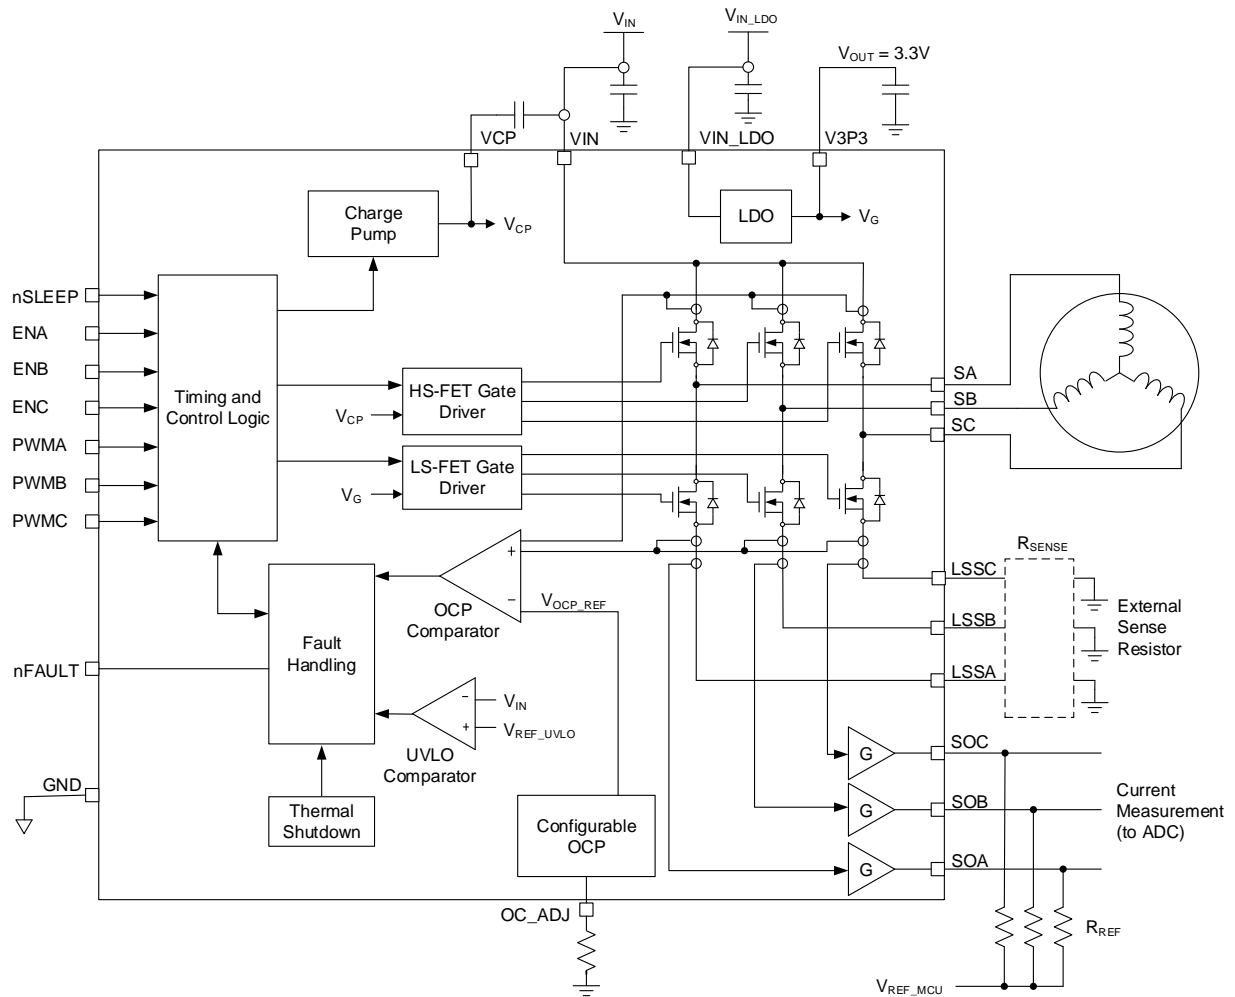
$V_{IN}$

$V_{IN\_LDO}$

$V_{OUT} = 3.3V$

VCP

VIN

VIN_LDO

V3P3

Charge Pump

$V_{CP}$

LDO

$V_G$

nSLEEP

ENA

ENB

ENC

PWMA

PWMB

PWMC

Timing and Control Logic

HS-FET Gate Driver

$V_{CP}$

LS-FET Gate Driver

$V_G$

SA

SB

SC

+

−

OCP Comparator

$V_{OCP\_REF}$

Fault Handling

nFAULT

−

+

$V_{IN}$

$V_{REF\_UVLO}$

UVLO Comparator

GND

Thermal Shutdown

Configurable OCP

OC_ADJ

$R_{SENSE}$

LSSC

LSSB

LSSA

External Sense Resistor

G

G

G

SOC

SOB

SOA

Current Measurement (to ADC)

$R_{REF}$

$V_{REF\_MCU}$